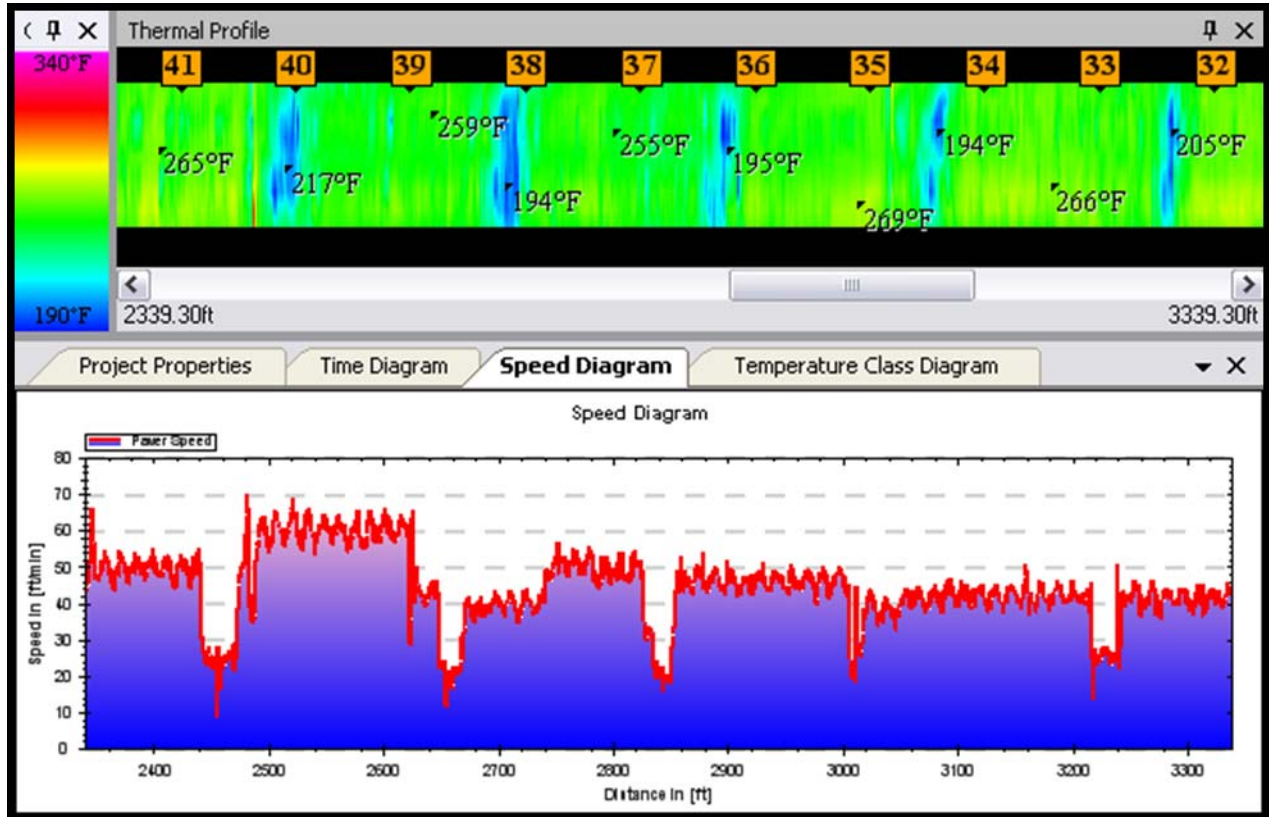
Thermal Profile

340°F

190°F

41 40 39 38 37 36 35 34 33 32

265°F
217°F
259°F
194°F
255°F
195°F
269°F
194°F
266°F
205°F

2339.30ft

3339.30ft

Project Properties | Time Diagram | Speed Diagram | Temperature Class Diagram

Speed Diagram

Paver Speed

Speed in [ft/min]

80
70
60
50
40
30
20
10
0

2400 2500 2600 2700 2800 2900 3000 3100 3200 3300

Distance in [ft]